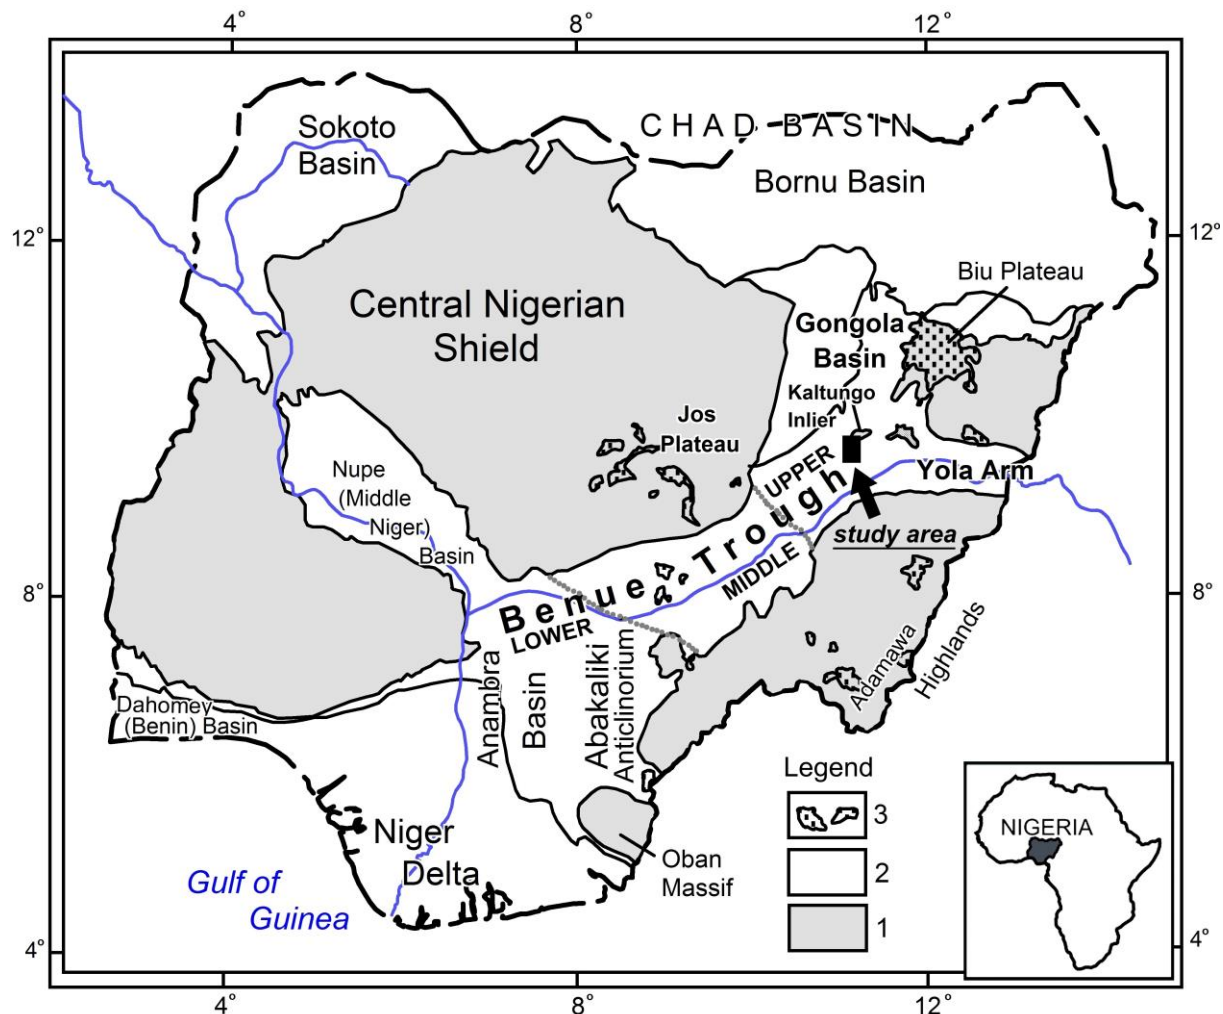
4°
8°
12°

CHAD BASIN

Sokoto Basin

Bornu Basin

12°
12°

Biu Plateau

Central Nigerian Shield

Gongola Basin

Kaltungo Inlier

Jos Plateau

Nupe (Middle Niger) Basin

UPPER

Yola Arm

study area

Benue Trough

MIDDLE

LOWER

8°
8°

Adamawa Highlands

Anambra Basin

Abakaliki Anticlinorium

Dahomey (Benin) Basin

Legend

3

2

1

Niger Delta

Oban Massif

NIGERIA

Gulf of Guinea

4°
4°

4°
8°
12°